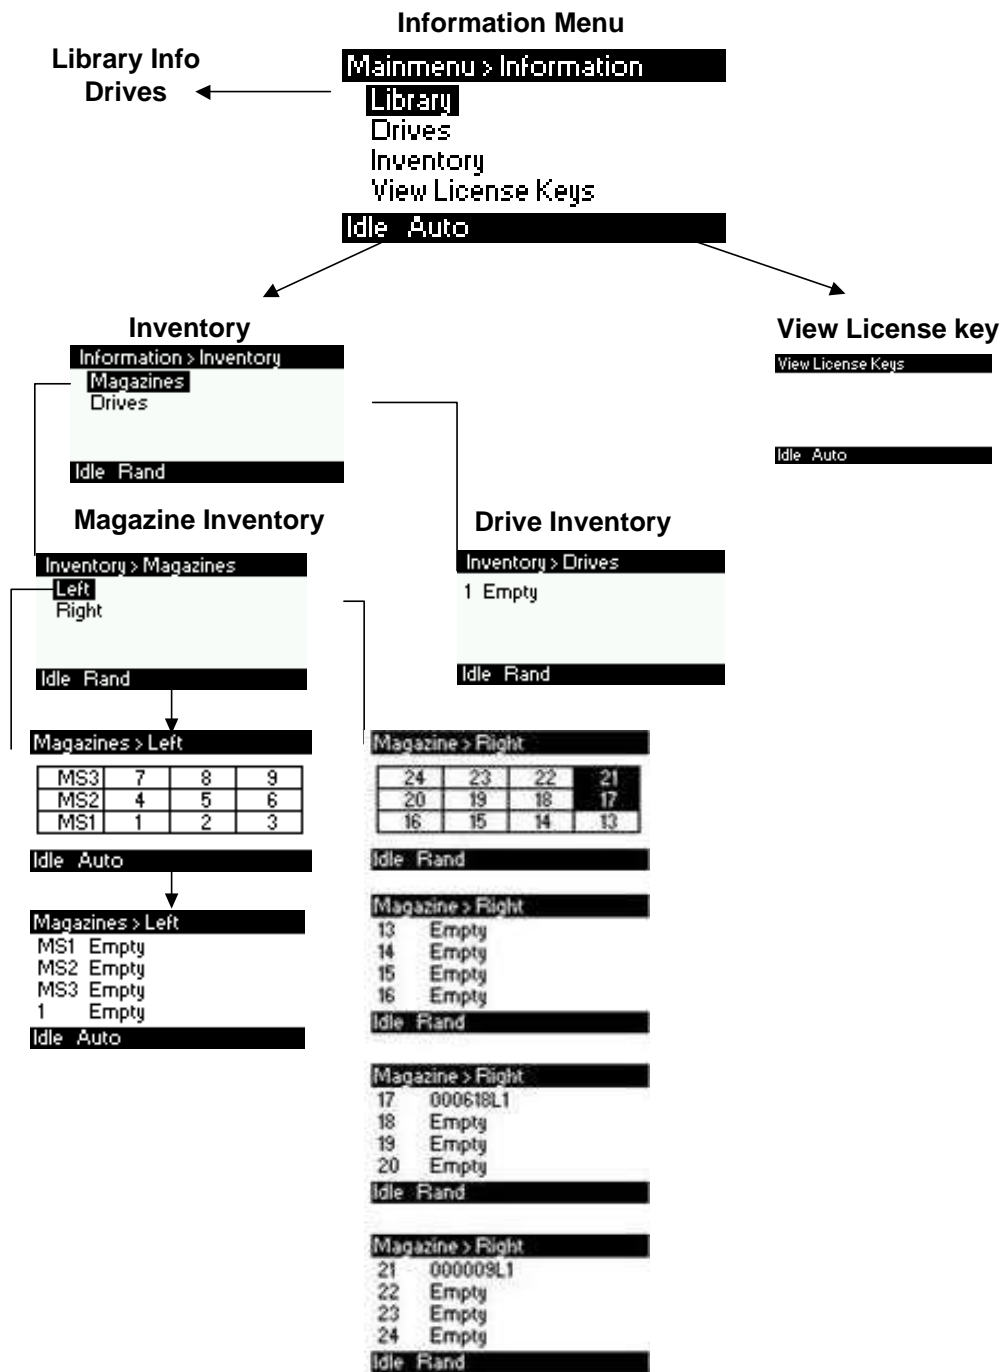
Information Menu

Library Info
Drives

Mainmenu > Information
Library
Drives
Inventory
View License Keys
Idle Auto

Inventory

Information > Inventory
Magazines
Drives
Idle Rand

View License key

View License Keys
Idle Auto

Magazine Inventory

Inventory > Magazines
Left
Right
Idle Rand

Drive Inventory

Inventory > Drives
1 Empty
Idle Rand

Magazines > Left

| MS3 | 7 | 8 | 9 |
|---|---|---|---|
| MS2 | 4 | 5 | 6 |
| MS1 | 1 | 2 | 3 |

Idle Auto

Magazines > Left
MS1 Empty
MS2 Empty
MS3 Empty
1 Empty
Idle Auto

Magazine > Right

| 24 | 23 | 22 | 21 |
|---|---|---|---|
| 20 | 19 | 18 | 17 |
| 16 | 15 | 14 | 13 |

Idle Rand

Magazine > Right
13 Empty
14 Empty
15 Empty
16 Empty
Idle Rand

Magazine > Right
17 000618L1
18 Empty
19 Empty
20 Empty
Idle Rand

Magazine > Right
21 000009L1
22 Empty
23 Empty
24 Empty
Idle Rand